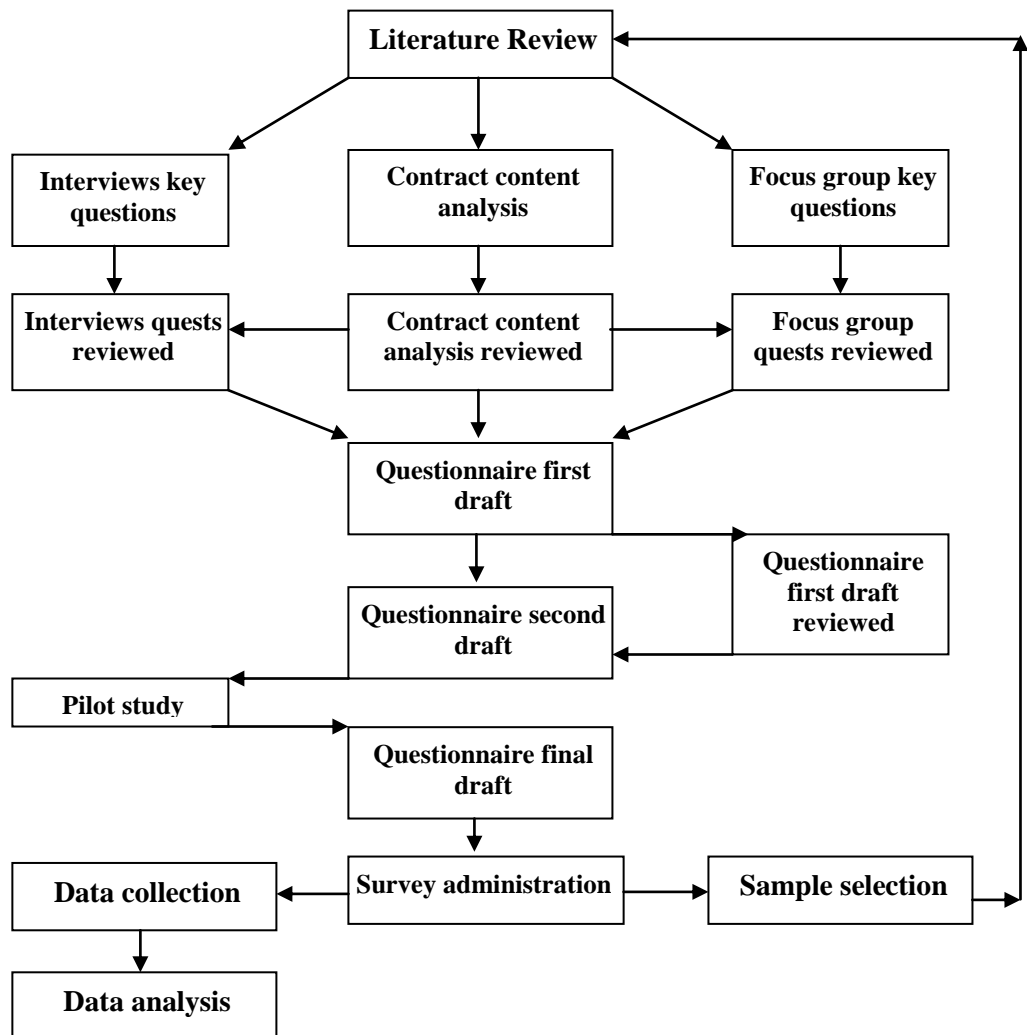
Literature Review

Interviews key questions

Contract content analysis

Focus group key questions

Interviews quests reviewed

Contract content analysis reviewed

Focus group quests reviewed

Questionnaire first draft

Questionnaire first draft reviewed

Questionnaire second draft

Pilot study

Questionnaire final draft

Data collection

Survey administration

Sample selection

Data analysis